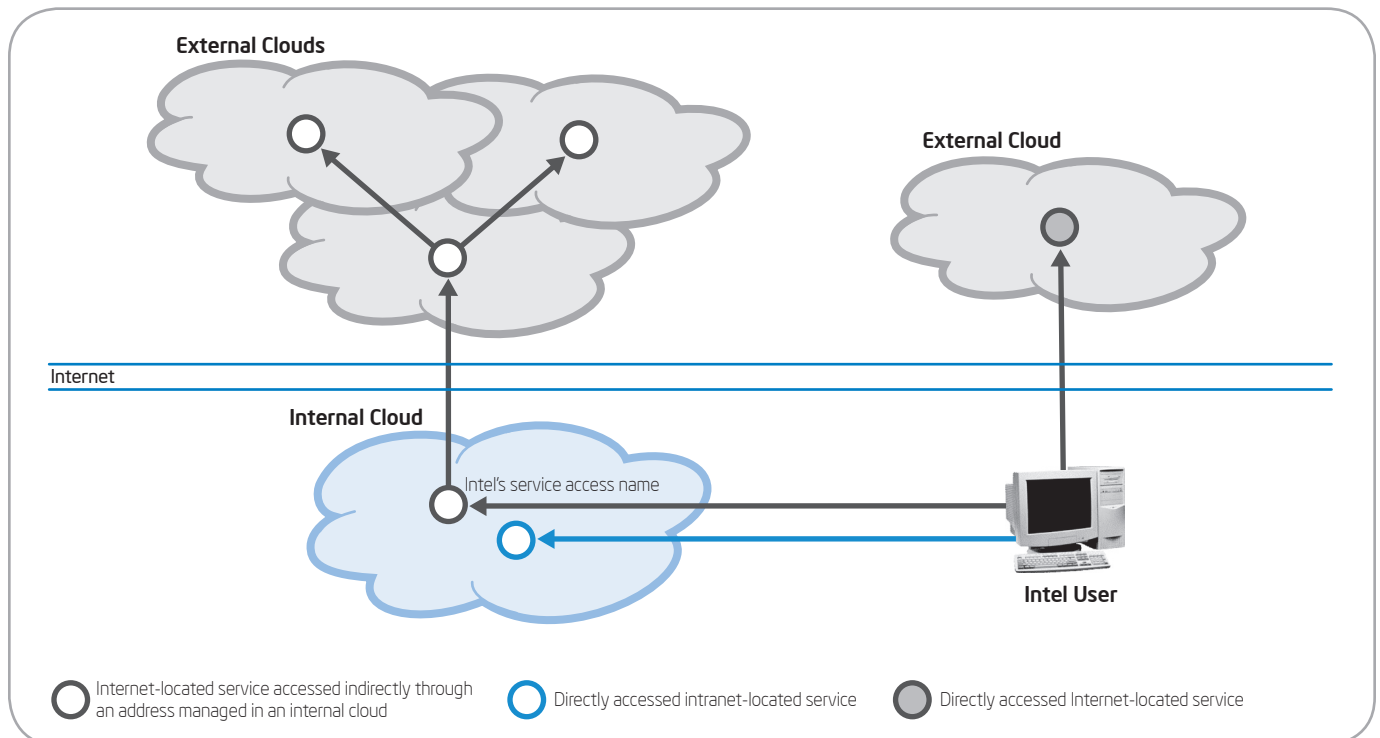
External Clouds

External Cloud

Internet

Internal Cloud

Intel's service access name

Intel User

Internet-located service accessed indirectly through an address managed in an internal cloud

Directly accessed intranet-located service

Directly accessed Internet-located service